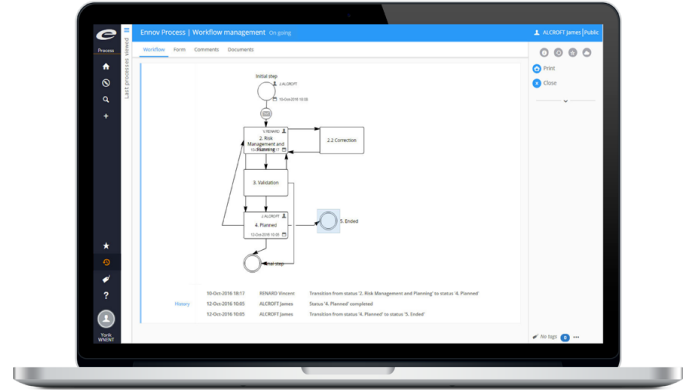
Process

Ennov Process | Workflow management On going

ALCROFT James | Public

Workflow Form Comments Documents

Last processed items

Initial step
J. ALCROFT
10-Oct-2016 16:00

2. Risk Management and Planning
2.2 Correction
3. Validation
J. ALCROFT
4. Planned
12-Oct-2016 10:00
5. Ended
Final step

Print
Close

History

| 10-Oct-2016 16:17 | RENARD Vincent | Transition from status '2. Risk Management and Planning' to status '4. Planned' |
|---|---|---|
| 12-Oct-2016 10:00 | ALCROFT James | Status '4. Planned' completed |
| 12-Oct-2016 10:00 | ALCROFT James | Transition from status '4. Planned' to status '5. Ended' |

No tags

Yorik WIVENT